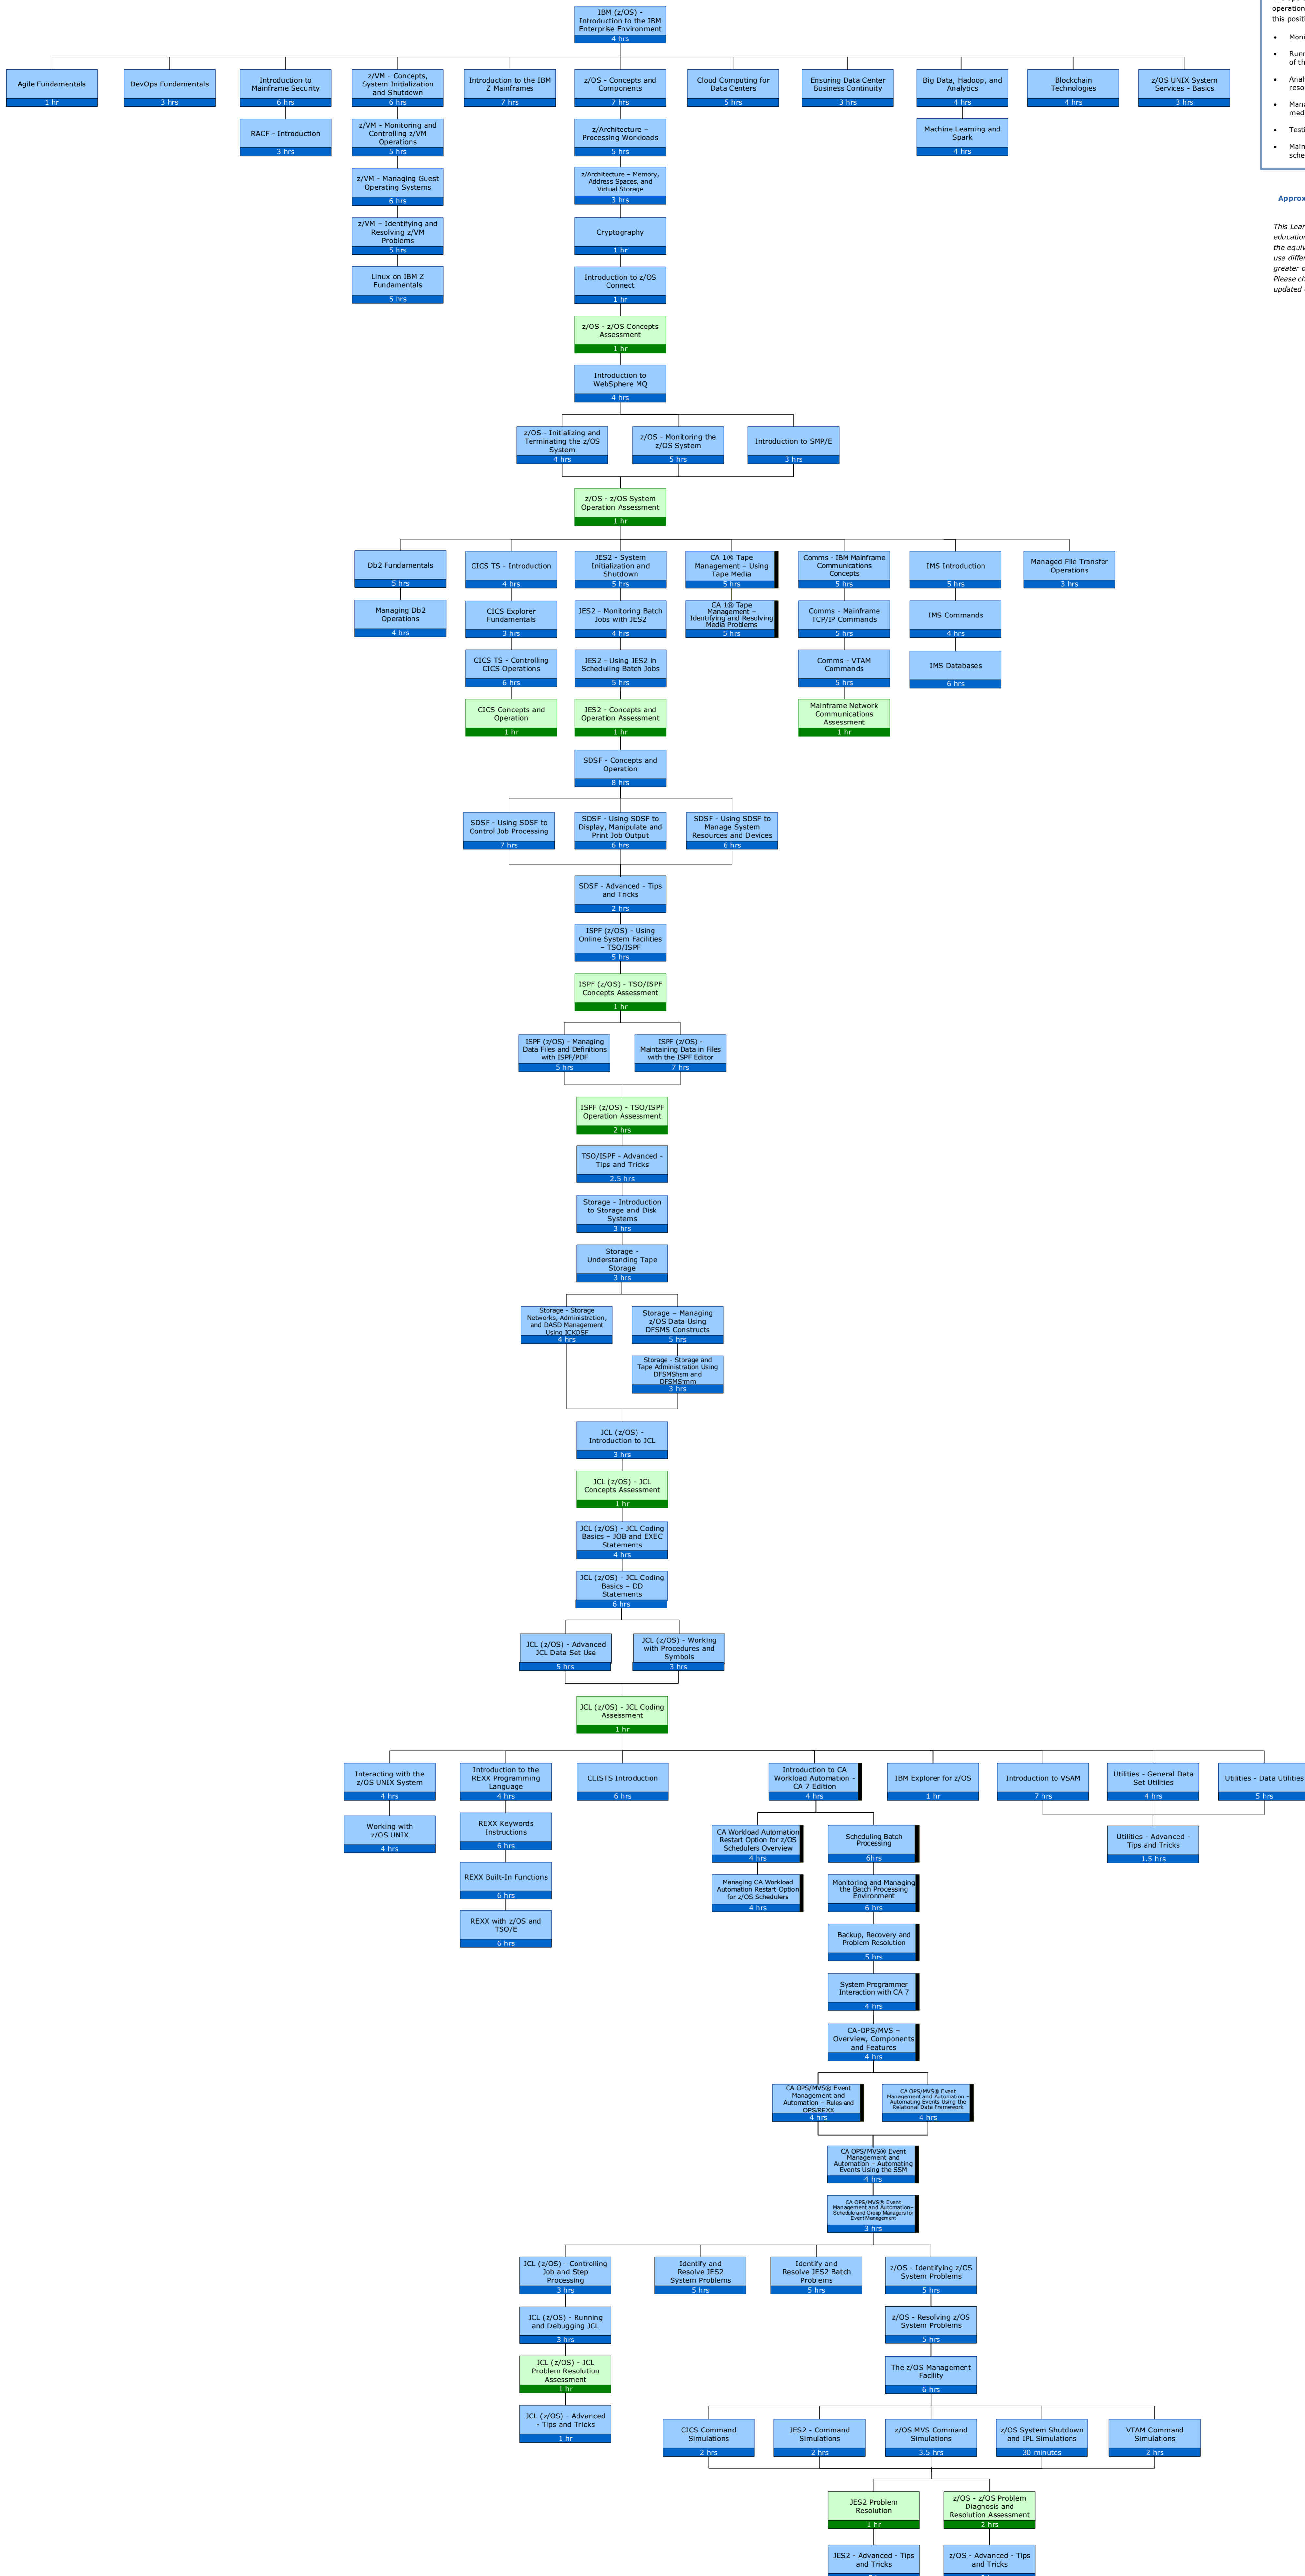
IBM (z/OS) - Introduction to the IBM Enterprise Environment
4 hrs

Agile Fundamentals
1 hr

DevOps Fundamentals
3 hrs

Introduction to Mainframe Security
6 hrs

RACF - Introduction
3 hrs

z/VM – Concepts, System Initialization and Shutdown
6 hrs

z/VM – Monitoring and Controlling z/VM Operations
5 hrs

z/VM – Managing Guest Operating Systems
6 hrs

z/VM – Identifying and Resolving z/VM Problems
5 hrs

Linux on IBM Z Fundamentals
5 hrs

Introduction to the IBM Z Mainframes
7 hrs

z/OS - Concepts and Components
7 hrs

z/Architecture – Processing Workloads
5 hrs

z/Architecture – Memory, Address Spaces, and Virtual Storage
3 hrs

Cryptography
1 hr

Introduction to z/OS Connect
1 hr

z/OS - z/OS Concepts Assessment
1 hr

Introduction to WebSphere MQ
4 hrs

Cloud Computing for Data Centers
5 hrs

Ensuring Data Center Business Continuity
3 hrs

Big Data, Hadoop, and Analytics
4 hrs

Machine Learning and Spark
4 hrs

Blockchain Technologies
4 hrs

z/OS UNIX System Services - Basics
3 hrs

operation
this positi
Moni
Runn of th
Anal reso
Mana med
Testi
Main sche

Approx

This Lear education the equiv use differ greater c Please ch updated

z/OS - Initializing and Terminating the z/OS System
4 hrs

z/OS - Monitoring the z/OS System
5 hrs

Introduction to SMP/E
3 hrs

z/OS - z/OS System Operation Assessment
1 hr

Db2 Fundamentals
5 hrs

Managing Db2 Operations
4 hrs

CICS TS - Introduction
4 hrs

CICS Explorer Fundamentals
3 hrs

CICS TS - Controlling CICS Operations
6 hrs

CICS Concepts and Operation
1 hr

JES2 - System Initialization and Shutdown
5 hrs

JES2 - Monitoring Batch Jobs with JES2
4 hrs

JES2 - Using JES2 in Scheduling Batch Jobs
5 hrs

JES2 - Concepts and Operation Assessment
1 hr

CA 1® Tape Management – Using Tape Media
5 hrs

CA 1® Tape Management – Identifying and Resolving Media Problems
5 hrs

Comms - IBM Mainframe Communications Concepts
5 hrs

Comms - Mainframe TCP/IP Commands
5 hrs

Comms - VTAM Commands
5 hrs

Mainframe Network Communications Assessment
1 hr

IMS Introduction
5 hrs

IMS Commands
4 hrs

IMS Databases
6 hrs

Managed File Transfer Operations
3 hrs

SDSF - Concepts and Operation
8 hrs

SDSF - Using SDSF to Control Job Processing
7 hrs

SDSF - Using SDSF to Display, Manipulate and Print Job Output
6 hrs

SDSF - Using SDSF to Manage System Resources and Devices
6 hrs

SDSF - Advanced - Tips and Tricks
2 hrs

ISPF (z/OS) - Using Online System Facilities – TSO/ISPF
5 hrs

ISPF (z/OS) - TSO/ISPF Concepts Assessment
1 hr

ISPF (z/OS) - Managing Data Files and Definitions with ISPF/PDF
5 hrs

ISPF (z/OS) - Maintaining Data in Files with the ISPF Editor
7 hrs

ISPF (z/OS) - TSO/ISPF Operation Assessment
2 hrs

TSO/ISPF - Advanced - Tips and Tricks
2.5 hrs

Storage - Introduction to Storage and Disk Systems
3 hrs

Storage - Understanding Tape Storage
3 hrs

Storage - Storage Networks, Administration, and DASD Management Using ICKDSF
4 hrs

Storage – Managing z/OS Data Using DFSMS Constructs
5 hrs

Storage - Storage and Tape Administration Using DFSMShsm and DFSMSrmm
3 hrs

JCL (z/OS) - Introduction to JCL
3 hrs

JCL (z/OS) - JCL Concepts Assessment
1 hr

JCL (z/OS) - JCL Coding Basics – JOB and EXEC Statements
4 hrs

JCL (z/OS) - JCL Coding Basics – DD Statements
6 hrs

JCL (z/OS) - Advanced JCL Data Set Use
5 hrs

JCL (z/OS) - Working with Procedures and Symbols
3 hrs

JCL (z/OS) - JCL Coding Assessment
1 hr

Interacting with the z/OS UNIX System
4 hrs

Working with z/OS UNIX
4 hrs

Introduction to the REXX Programming Language
4 hrs

REXX Keywords Instructions
6 hrs

REXX Built-In Functions
6 hrs

REXX with z/OS and TSO/E
6 hrs

CLISTS Introduction
6 hrs

Introduction to CA Workload Automation - CA 7 Edition
4 hrs

CA Workload Automation Restart Option for z/OS Schedulers Overview
4 hrs

Managing CA Workload Automation Restart Option for z/OS Schedulers
4 hrs

Scheduling Batch Processing
6hrs

Monitoring and Managing the Batch Processing Environment
6 hrs

Backup, Recovery and Problem Resolution
5 hrs

System Programmer Interaction with CA 7
4 hrs

CA-OPS/MVS – Overview, Components and Features
4 hrs

CA OPS/MVS® Event Management and Automation – Rules and OPS/REXX
4 hrs

CA OPS/MVS® Event Management and Automation – Automating Events Using the Relational Data Framework
4 hrs

CA OPS/MVS® Event Management and Automation – Automating Events Using the SSM
4 hrs

CA OPS/MVS® Event Management and Automation– Schedule and Group Managers for Event Management
3 hrs

IBM Explorer for z/OS
1 hr

Introduction to VSAM
7 hrs

Utilities - General Data Set Utilities
4 hrs

Utilities - Data Utilities
5 hrs

Utilities - Advanced - Tips and Tricks
1.5 hrs

JCL (z/OS) - Controlling Job and Step Processing
3 hrs

JCL (z/OS) - Running and Debugging JCL
3 hrs

JCL (z/OS) - JCL Problem Resolution Assessment
1 hr

JCL (z/OS) - Advanced - Tips and Tricks
1 hr

Identify and Resolve JES2 System Problems
5 hrs

Identify and Resolve JES2 Batch Problems
5 hrs

z/OS - Identifying z/OS System Problems
5 hrs

z/OS - Resolving z/OS System Problems
5 hrs

The z/OS Management Facility
6 hrs

CICS Command Simulations
2 hrs

JES2 - Command Simulations
2 hrs

z/OS MVS Command Simulations
3.5 hrs

z/OS System Shutdown and IPL Simulations
30 minutes

VTAM Command Simulations
2 hrs

JES2 Problem Resolution
1 hr

z/OS - z/OS Problem Diagnosis and Resolution Assessment
2 hrs

JES2 - Advanced - Tips and Tricks

z/OS - Advanced - Tips and Tricks